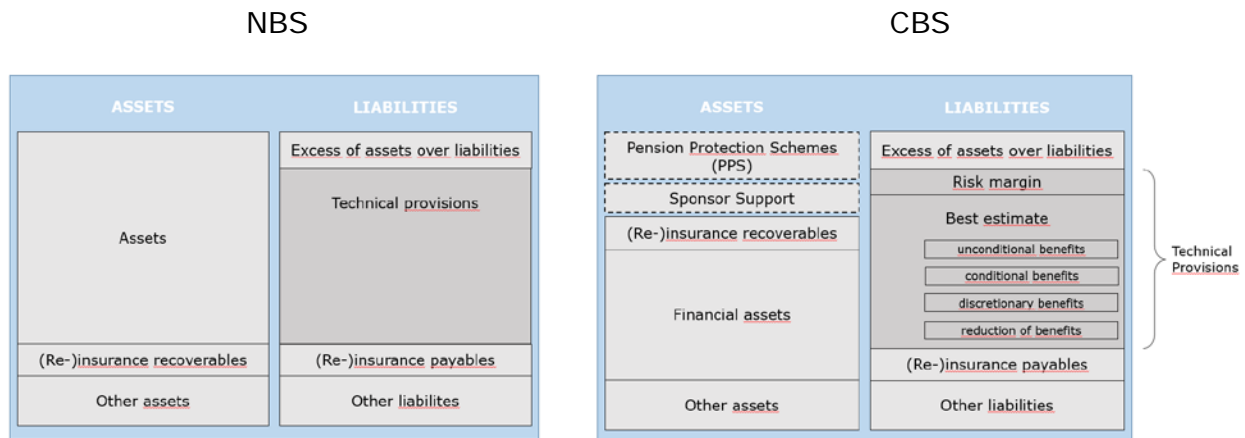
NBS

ASSETS

LIABILITIES

Excess of assets over liabilities

Technical provisions

Assets

(Re-)insurance recoverables

(Re-)insurance payables

Other assets

Other liabilites

CBS

ASSETS

LIABILITIES

Pension Protection Schemes (PPS)

Excess of assets over liabilities

Risk margin

Sponsor Support

Best estimate

(Re-)insurance recoverables

unconditional benefits

conditional benefits

Financial assets

discretionary benefits

reduction of benefits

(Re-)insurance payables

Other assets

Other liabilities

Technical Provisions